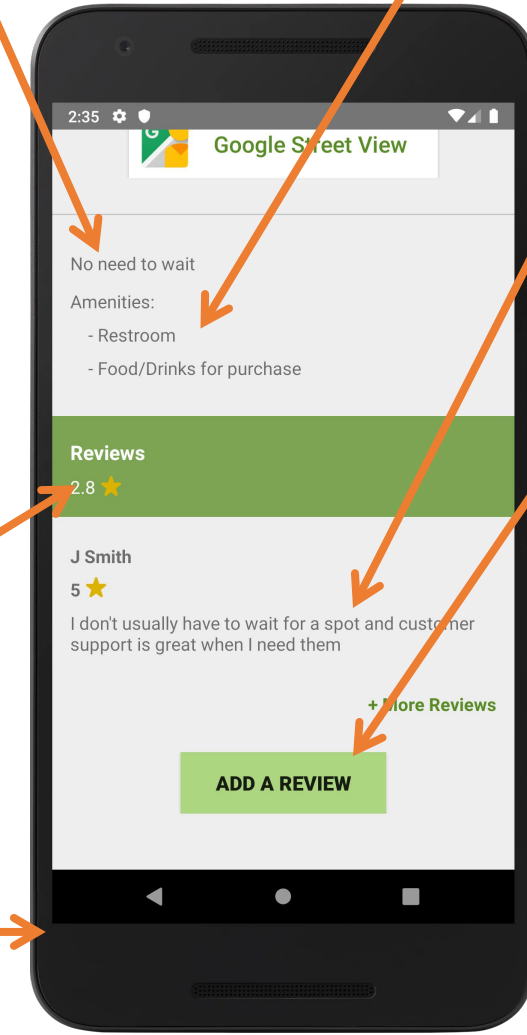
2:35

Google Street View

No need to wait

Amenities:

- Restroom

- Food/Drinks for purchase

Reviews

2.8 ★

J Smith

5 ★

I don't usually have to wait for a spot and customer support is great when I need them

+ More Reviews

ADD A REVIEW